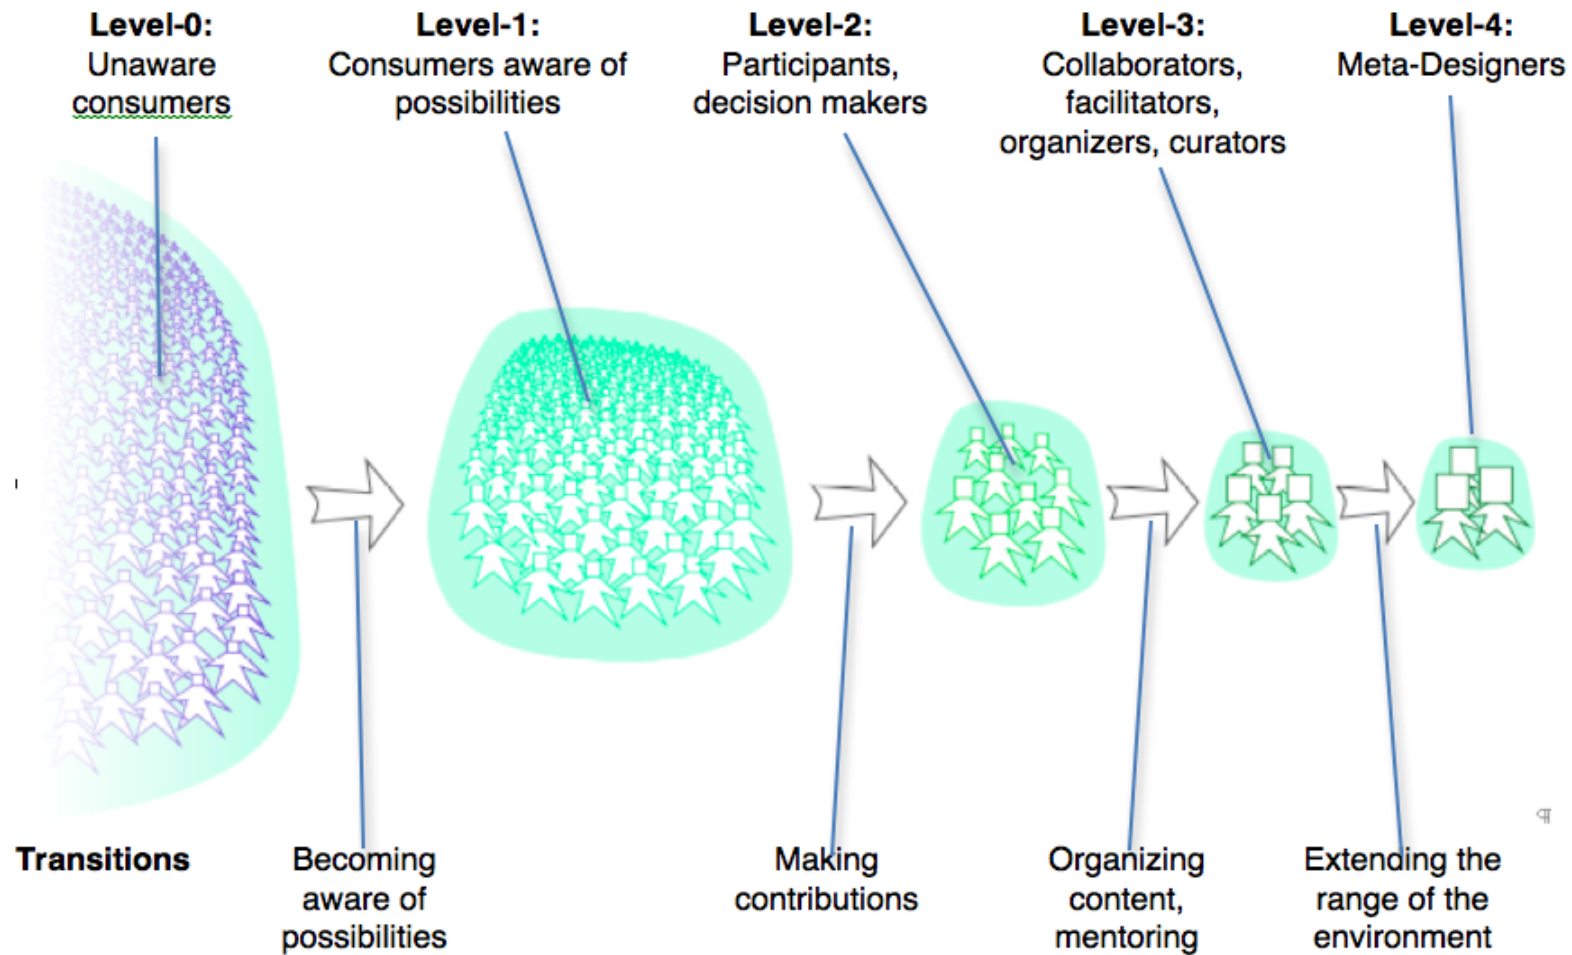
**Level-0:** Unaware consumers

**Level-1:** Consumers aware of possibilities

**Level-2:** Participants, decision makers

**Level-3:** Collaborators, facilitators, organizers, curators

**Level-4:** Meta-Designers

**Transitions**

Becoming aware of possibilities

Making contributions

Organizing content, mentoring

Extending the range of the environment